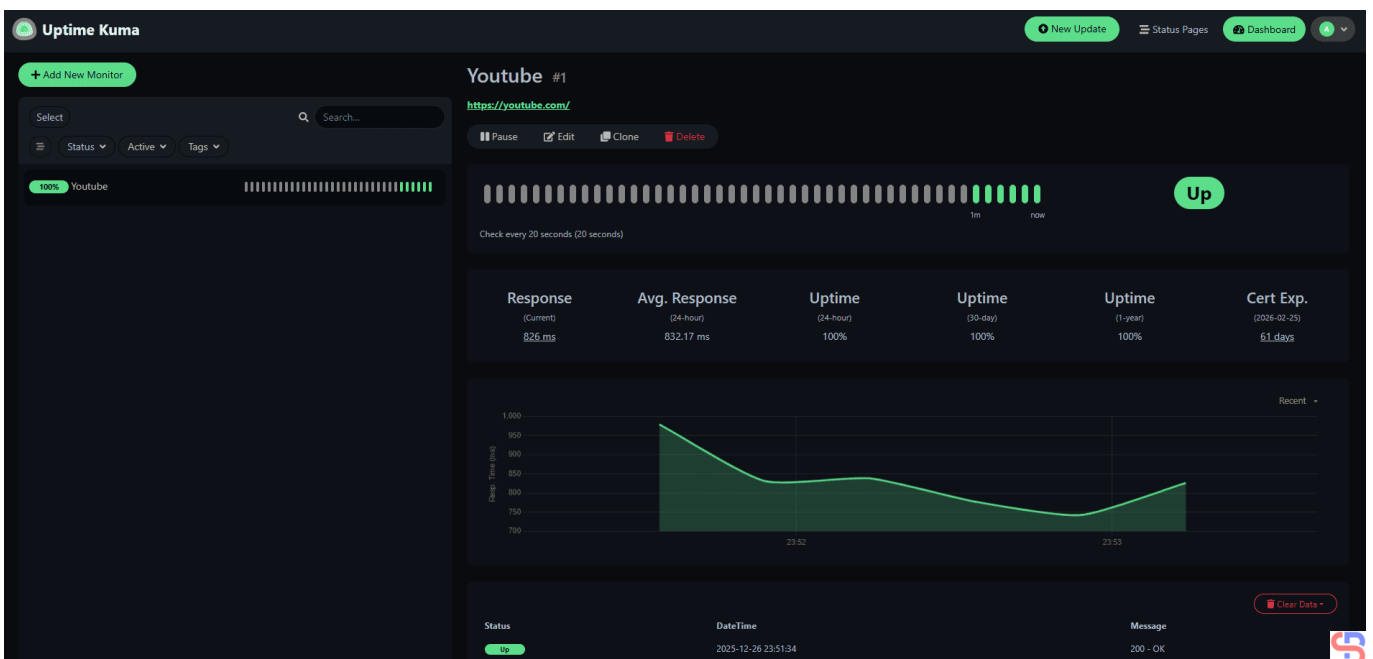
Uptime Kuma

New Update Status Pages Dashboard A

Add New Monitor

Select Search...

Status Active Tags

100% Youtube

Youtube #1

https://youtube.com/

Pause Edit Clone Delete

1m now

Up

Check every 20 seconds (20 seconds)

| Response | Avg. Response | Uptime | Uptime | Uptime | Cert Exp. |
|---|---|---|---|---|---|
| (Current) | (24-hour) | (24-hour) | (30-day) | (1-year) | (2026-02-25) |
| 826 ms | 832.17 ms | 100% | 100% | 100% | 61 days |

Recent

Resp. Time (ms)

1,000
950
900
850
800
750
700

23:52
23:53

Clear Data

| Status | DateTime | Message |
|---|---|---|
| Up | 2025-12-26 23:51:34 | 200 - OK |